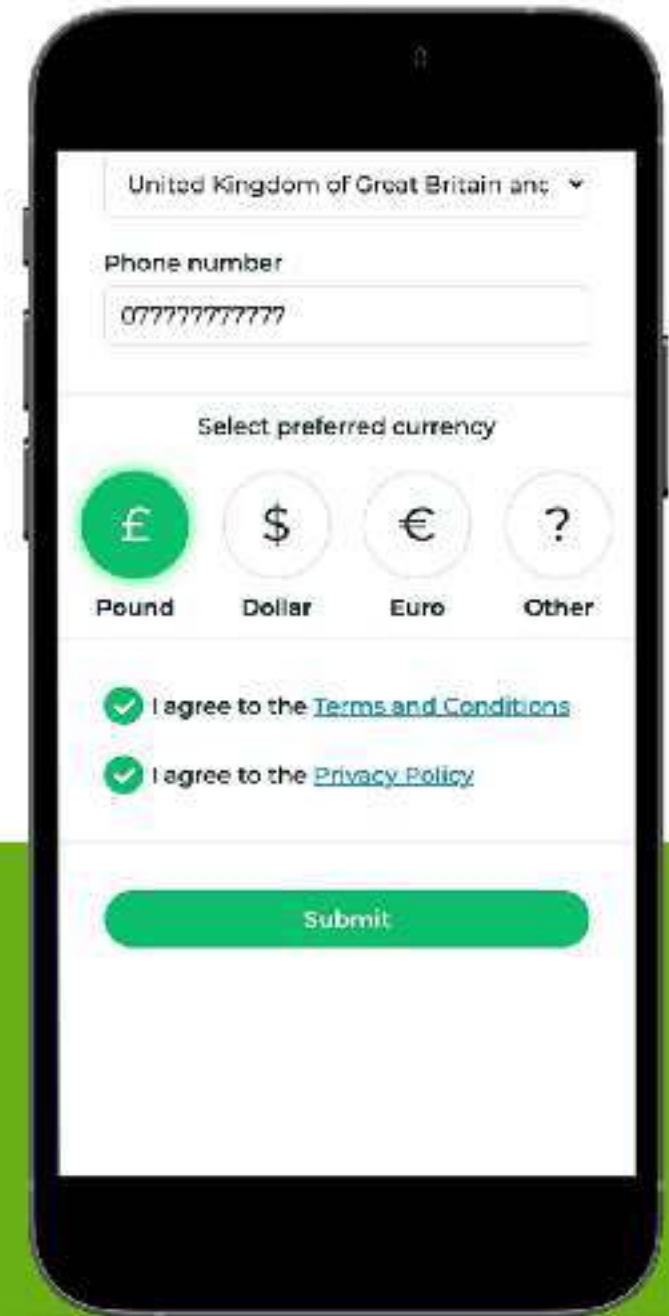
United Kingdom of Great Britain anc

Phone number

07777777777

Select preferred currency

£
Pound

$
Dollar

€
Euro

?
Other

I agree to the Terms and Conditions

I agree to the Privacy Policy

Submit